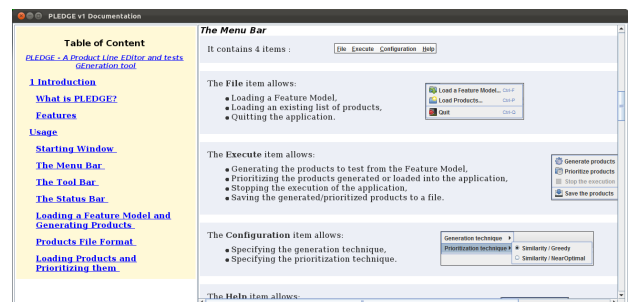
PLEDGE v1 Documentation

Table of Content

PLEDGE - A Product Line EDitor and tests GEneration tool

1 Introduction

What is PLEDGE?

Features

Usage

Starting Window

The Menu Bar

The Tool Bar

The Status Bar

Loading a Feature Model and Generating Products

Products File Format

Loading Products and Prioritizing them

The Menu Bar

It contains 4 items :

File Execute Configuration Help

The File item allows:

- Loading a Feature Model,
- Loading an existing list of products,
- Quitting the application.

Load a Feature Model... Ctrl-F
Load Products... Ctrl-P
Quit Ctrl-Q

The Execute item allows:

- Generating the products to test from the Feature Model,
- Prioritizing the products generated or loaded into the application,
- Stopping the execution of the application,
- Saving the generated/prioritized products to a file.

Generate products
Prioritize products
Stop the execution
Save the products

The Configuration item allows:

- Specifying the generation technique,
- Specifying the prioritization technique.

Generation technique
Prioritization technique
Similarity / Greedy
Similarity / NearOptimal

The Help item allows: